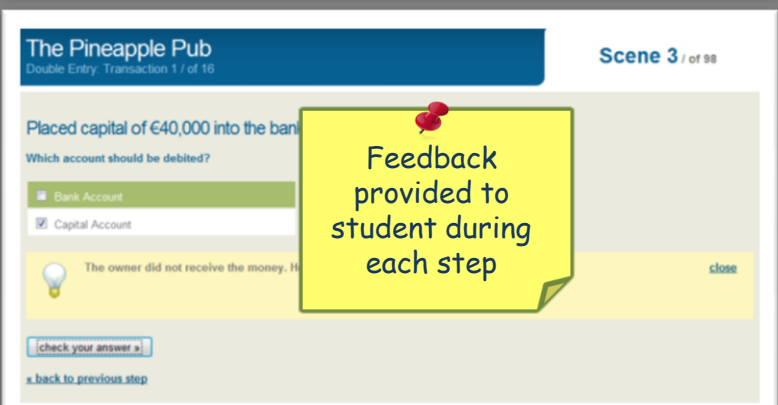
The Pineapple Pub
Double Entry: Transaction 1 / of 16

Scene 3 / of 98

Placed capital of €40,000 into the ban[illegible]

Which account should be debited?

Bank Account

Capital Account

The owner did not receive the money. H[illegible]

close

Feedback provided to student during each step

check your answer »

« back to previous step